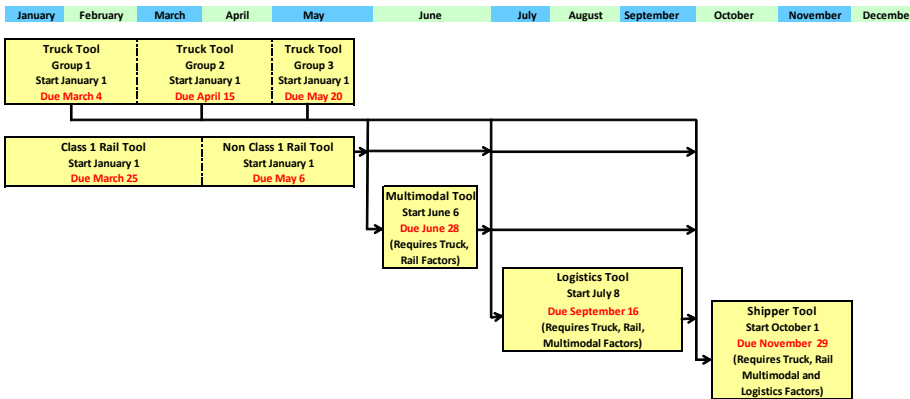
January February March April May June July August September October November Decembe

Truck Tool
Group 1
Start January 1
Due March 4

Truck Tool
Group 2
Start January 1
Due April 15

Truck Tool
Group 3
Start January 1
Due May 20

Class 1 Rail Tool
Start January 1
Due March 25

Non Class 1 Rail Tool
Start January 1
Due May 6

Multimodal Tool
Start June 6
Due June 28
(Requires Truck, Rail Factors)

Logistics Tool
Start July 8
Due September 16
(Requires Truck, Rail, Multimodal Factors)

Shipper Tool
Start October 1
Due November 29
(Requires Truck, Rail Multimodal and Logistics Factors)